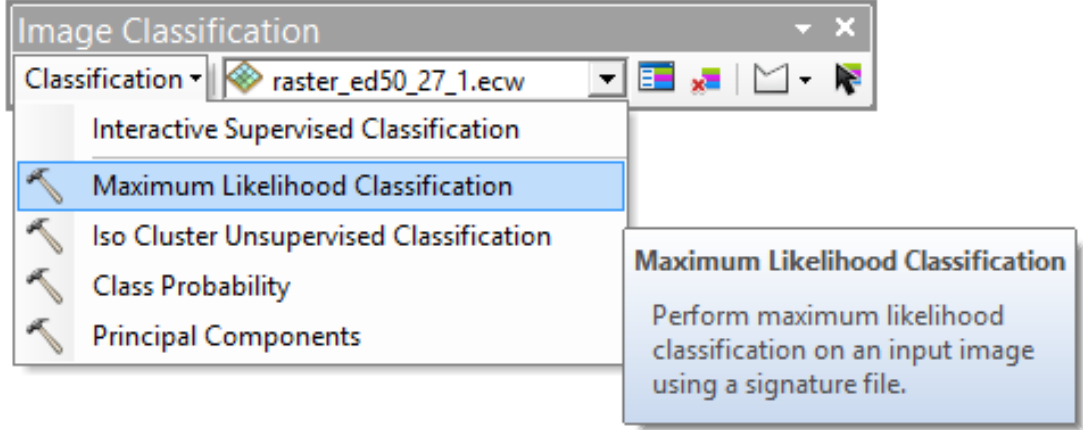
Image Classification

Classification ▾ raster_ed50_27_1.ecw

Interactive Supervised Classification

Maximum Likelihood Classification

Iso Cluster Unsupervised Classification

Class Probability

Principal Components

Maximum Likelihood Classification

Perform maximum likelihood classification on an input image using a signature file.